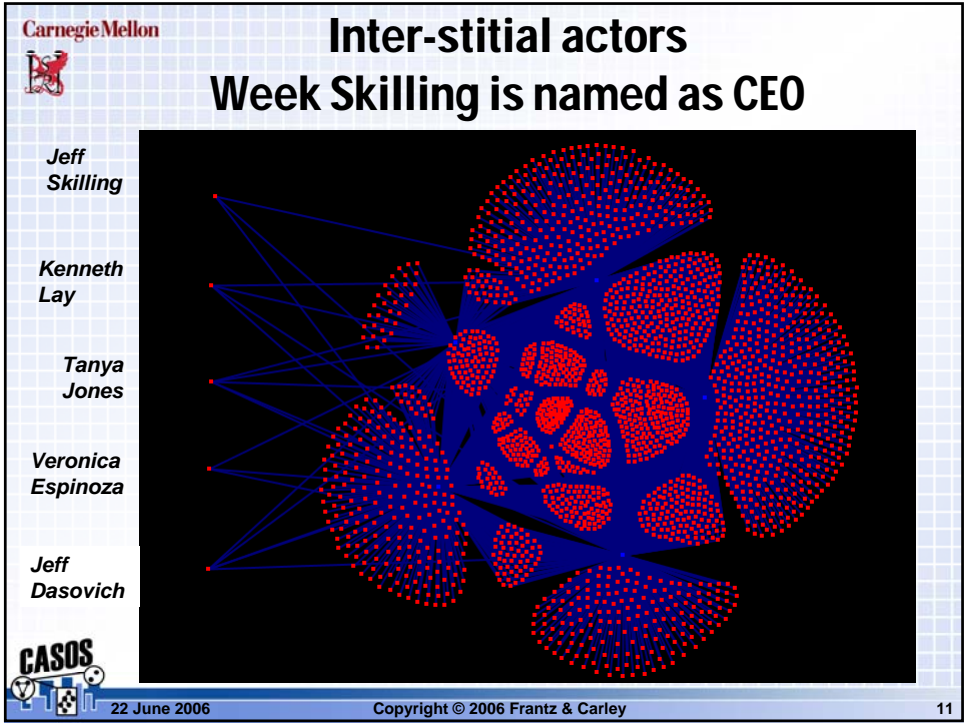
Carnegie Mellon

Inter-stitial actors
Week Skilling is named as CEO

Jeff Skilling

Kenneth Lay

Tanya Jones

Veronica Espinoza

Jeff Dasovich

CASOS

22 June 2006

Copyright © 2006 Frantz & Carley

11